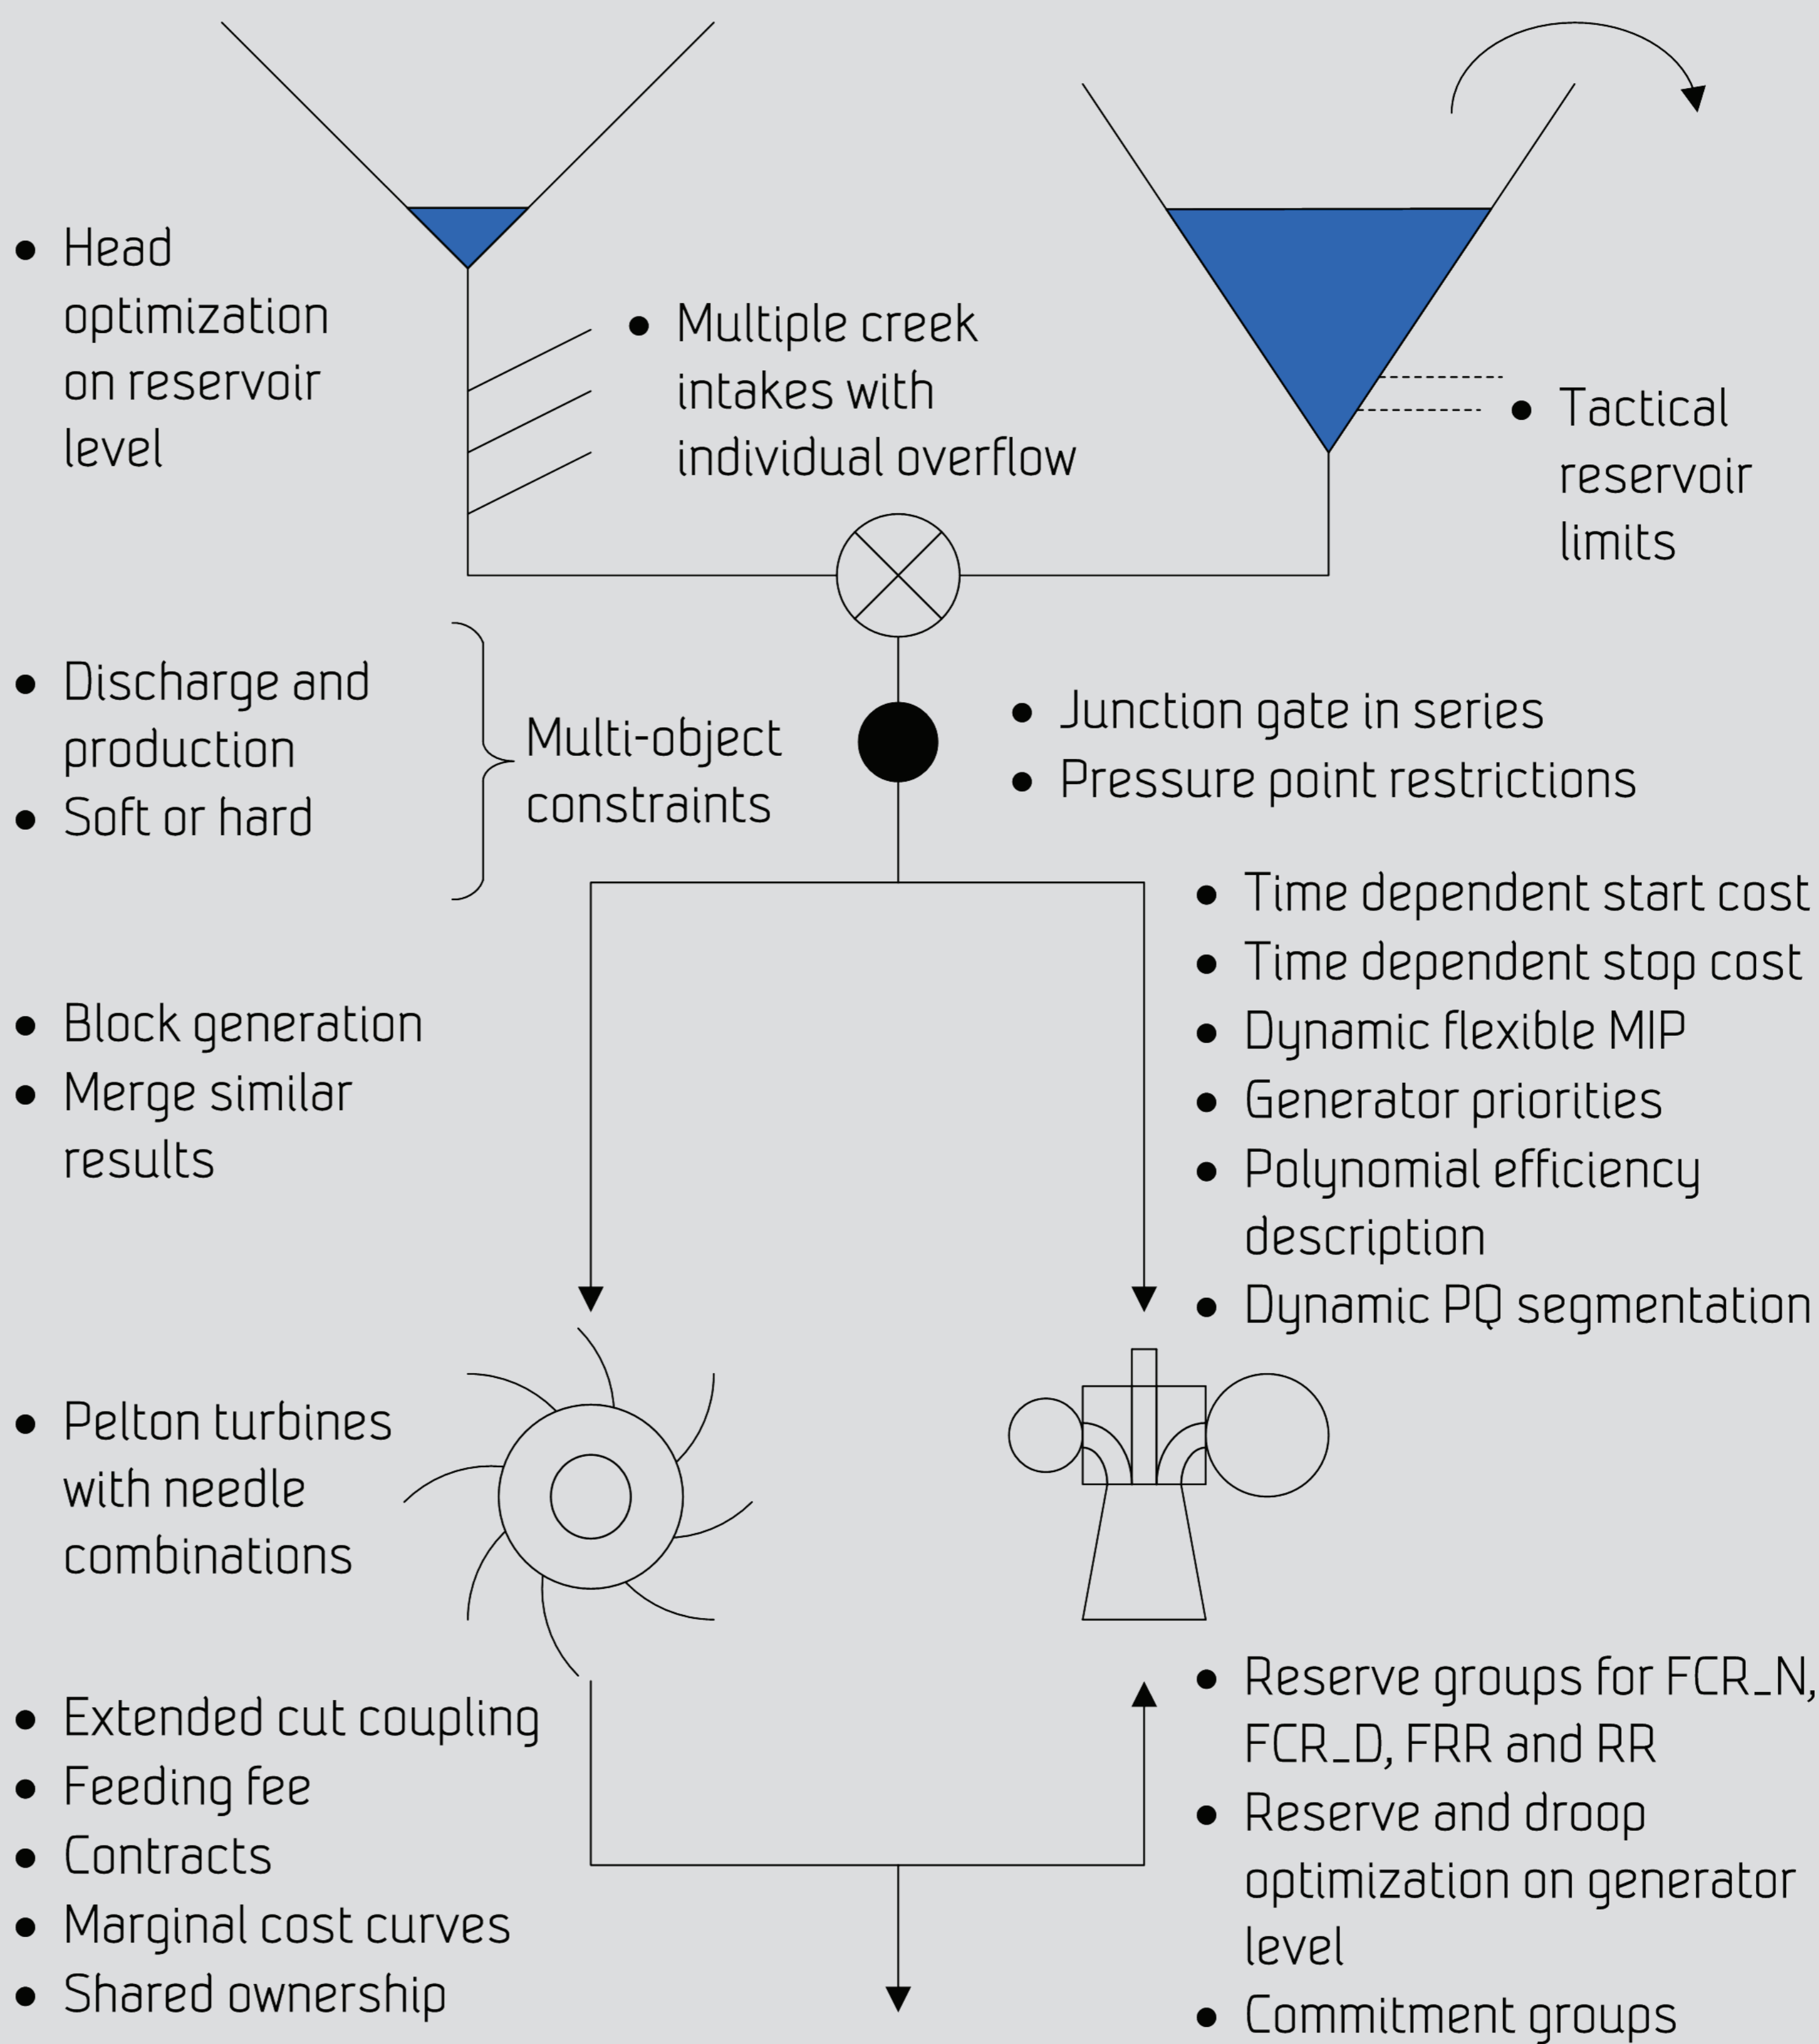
• Head optimization on reservoir level

• Multiple creek intakes with individual overflow

• Tactical reservoir limits

• Discharge and production
• Soft or hard

Multi-object constraints

• Junction gate in series
• Pressure point restrictions

• Time dependent start cost
• Time dependent stop cost
• Dynamic flexible MIP
• Generator priorities
• Polynomial efficiency description
• Dynamic PQ segmentation

• Block generation
• Merge similar results

• Pelton turbines with needle combinations

• Extended cut coupling
• Feeding fee
• Contracts
• Marginal cost curves
• Shared ownership

• Reserve groups for FCR_N, FCR_D, FRR and RR
• Reserve and droop optimization on generator level
• Commitment groups